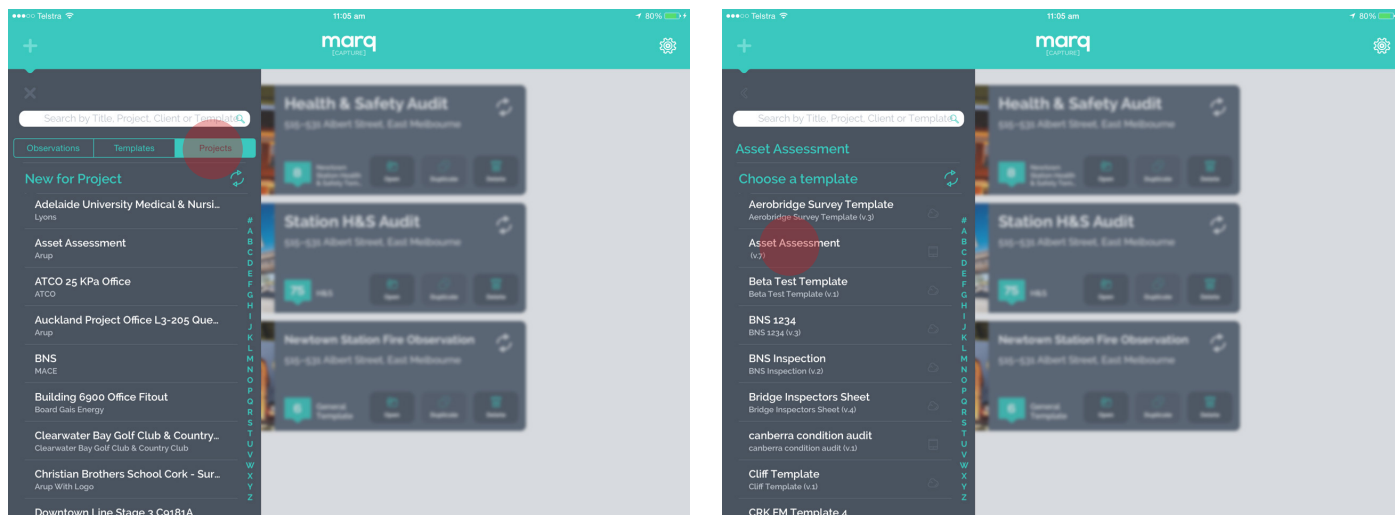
●●●○○ Telstra 11:05 am 80%

marq
[CAPTURE]

Search by Title, Project, Client or Template

Observations | Templates | Projects

New for Project

Adelaide University Medical & Nursi...
Lyons

Asset Assessment
Arup

ATCO 25 KPa Office
ATCO

Auckland Project Office L3-205 Que...
Arup

BNS
MACE

Building 6900 Office Fitout
Board Gais Energy

Clearwater Bay Golf Club & Country...
Clearwater Bay Golf Club & Country Club

Christian Brothers School Cork - Sur...
Arup With Logo

Downtown Line Stage 3 C9181A

# A B C D E F G H I J K L M N O P Q R S T U V W X Y Z

Health & Safety Audit
515-531 Albert Street, East Melbourne
8
Open Duplicate Delete

Station H&S Audit
515-531 Albert Street, East Melbourne
75 H&S
Open Duplicate Delete

Newtown Station Fire Observation
515-531 Albert Street, East Melbourne
6 General Template
Open Duplicate Delete

●●●○○ Telstra 11:05 am 80%

marq
[CAPTURE]

Search by Title, Project, Client or Template

Asset Assessment

Choose a template

Aerobridge Survey Template
Aerobridge Survey Template (v.3)

Asset Assessment
(v.7)

Beta Test Template
Beta Test Template (v.1)

BNS 1234
BNS 1234 (v.3)

BNS Inspection
BNS Inspection (v.2)

Bridge Inspectors Sheet
Bridge Inspectors Sheet (v.4)

canberra condition audit
canberra condition audit (v.1)

Cliff Template
Cliff Template (v.1)

CRK FM Template 4

# A B C D E F G H I J K L M N O P Q R S T U V W X Y Z

Health & Safety Audit
515-531 Albert Street, East Melbourne
8
Open Duplicate Delete

Station H&S Audit
515-531 Albert Street, East Melbourne
75 H&S
Open Duplicate Delete

Newtown Station Fire Observation
515-531 Albert Street, East Melbourne
6 General Template
Open Duplicate Delete